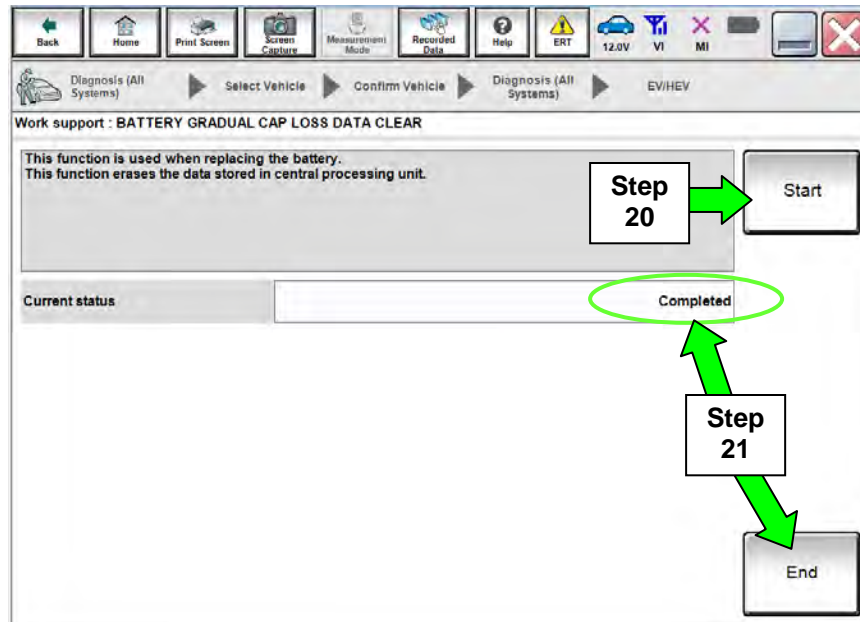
Back Home Print Screen Screen Capture Measurement Mode Recorded Data Help ERT 12.0V VI MI

Diagnosis (All Systems) Select Vehicle Confirm Vehicle Diagnosis (All Systems) EV/HEV

Work support : BATTERY GRADUAL CAP LOSS DATA CLEAR

This function is used when replacing the battery.
This function erases the data stored in central processing unit.

Step 20

Start

Current status

Completed

Step 21

End